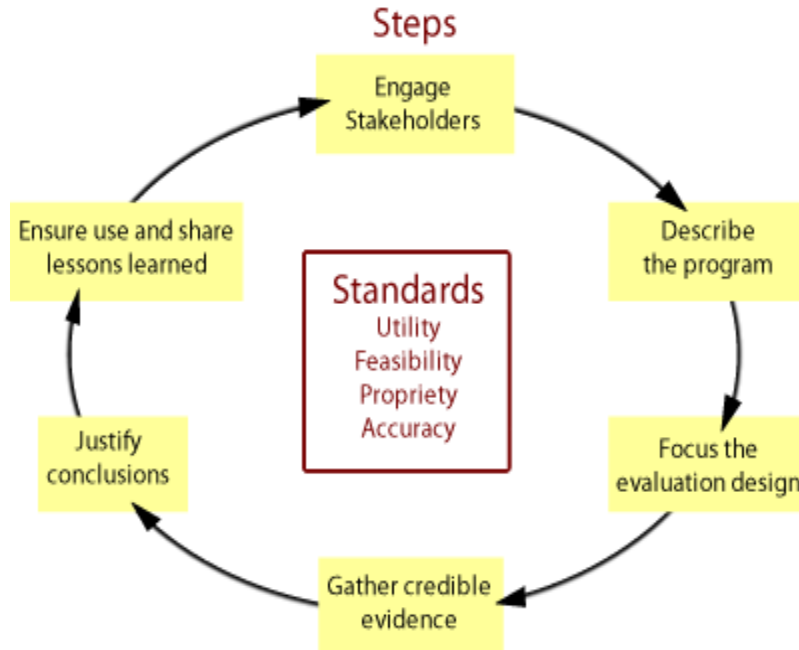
Steps

Engage Stakeholders

Describe the program

Focus the evaluation design

Gather credible evidence

Justify conclusions

Ensure use and share lessons learned

Standards
Utility
Feasibility
Propriety
Accuracy